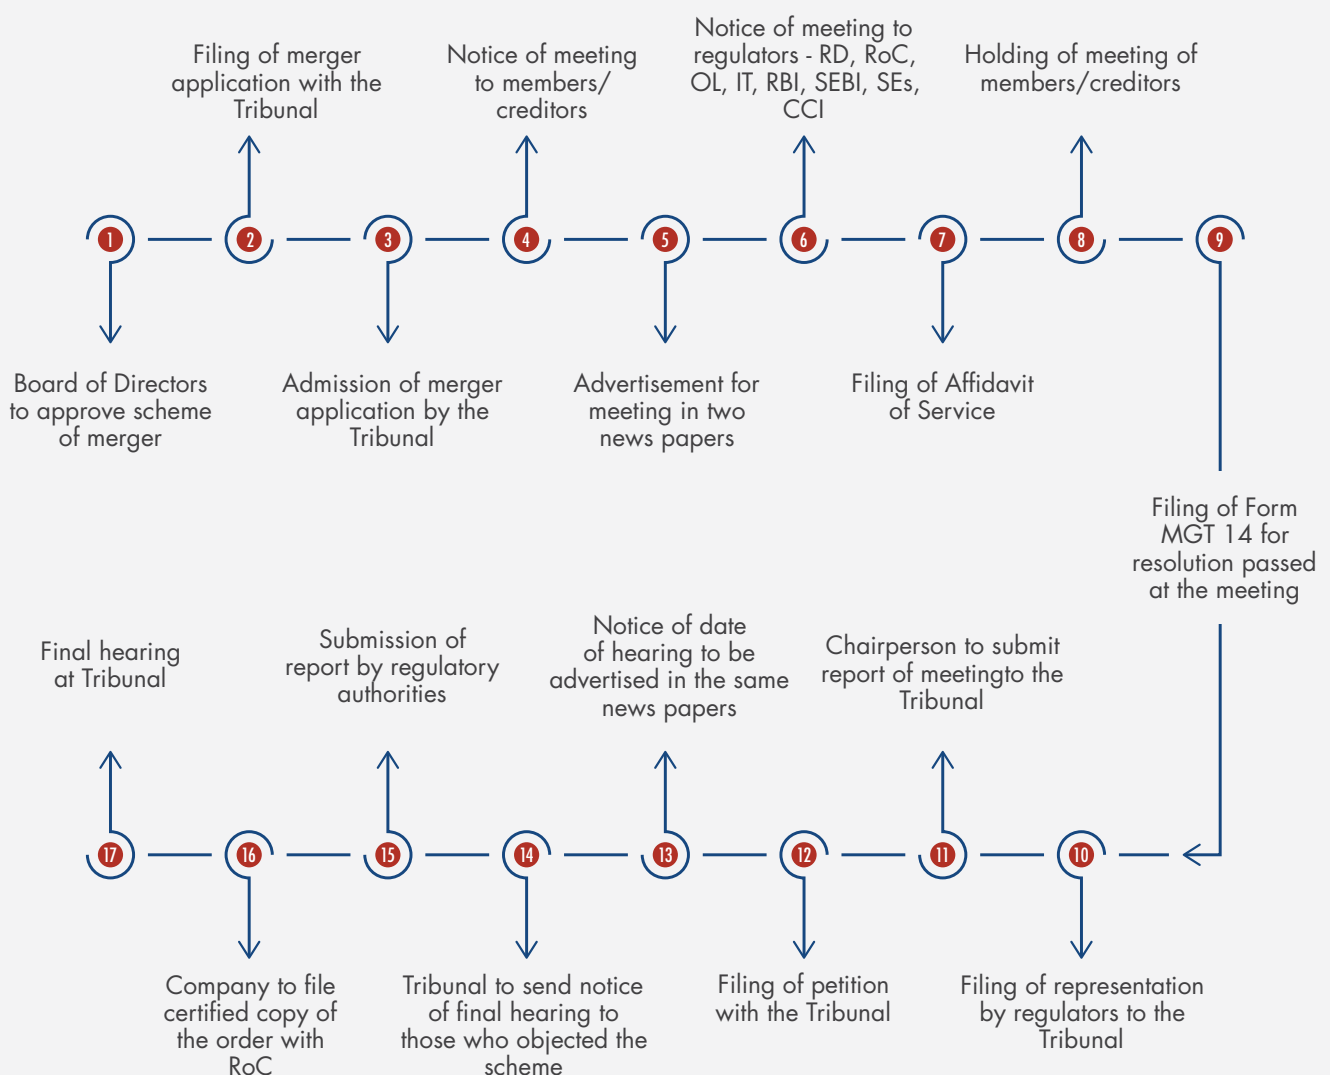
1
Board of Directors to approve scheme of merger

2
Filing of merger application with the Tribunal

3
Admission of merger application by the Tribunal

4
Notice of meeting to members/ creditors

5
Advertisement for meeting in two news papers

6
Notice of meeting to regulators - RD, RoC, OL, IT, RBI, SEBI, SEs, CCI

7
Filing of Affidavit of Service

8
Holding of meeting of members/creditors

9
Filing of Form MGT 14 for resolution passed at the meeting

10
Filing of representation by regulators to the Tribunal

11
Chairperson to submit report of meetingto the Tribunal

12
Filing of petition with the Tribunal

13
Notice of date of hearing to be advertised in the same news papers

14
Tribunal to send notice of final hearing to those who objected the scheme

15
Submission of report by regulatory authorities

16
Company to file certified copy of the order with RoC

17
Final hearing at Tribunal